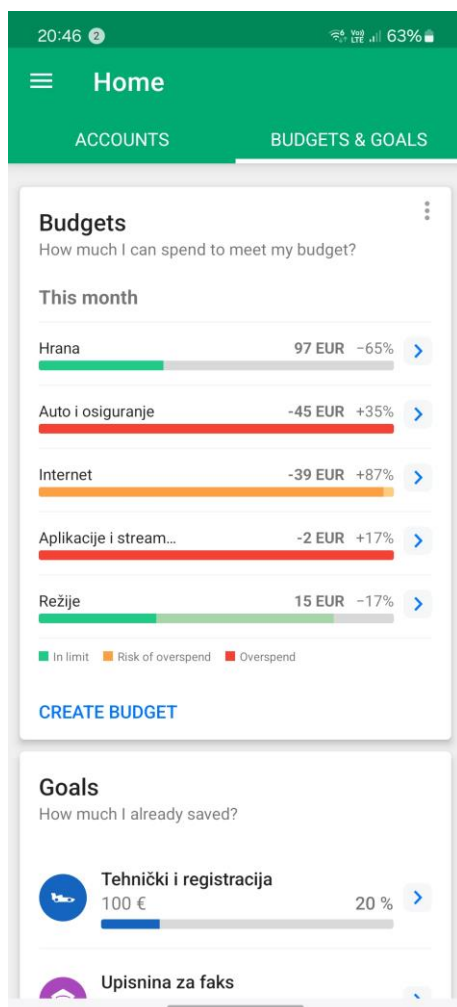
20:46 2 Vo) LTE 63%

Home

ACCOUNTS BUDGETS & GOALS

Budgets
How much I can spend to meet my budget?

This month

Hrana 97 EUR −65%

Auto i osiguranje -45 EUR +35%

Internet -39 EUR +87%

Aplikacije i stream... -2 EUR +17%

Režije 15 EUR −17%

In limit Risk of overspend Overspend

CREATE BUDGET

Goals
How much I already saved?

Tehnički i registracija
100 € 20 %

Upisnina za faks